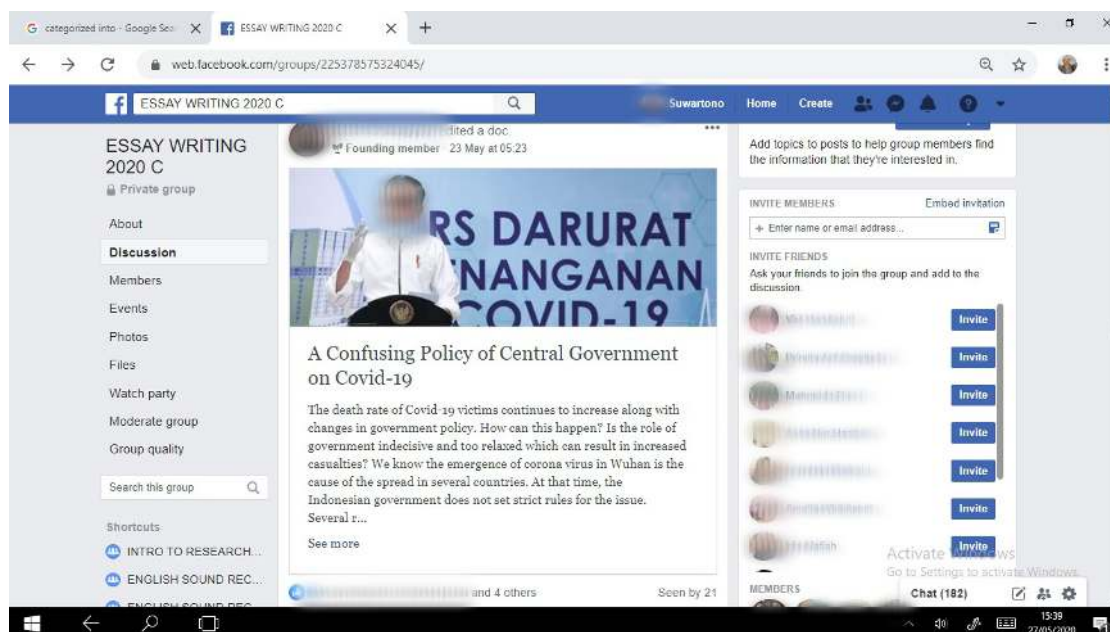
G categorized into - Google Sea X
ESSAY WRITING 2020 C X +

web.facebook.com/groups/225378575324045/

ESSAY WRITING 2020 C

Suwartono Home Create

ESSAY WRITING 2020 C
Private group

About
Discussion
Members
Events
Photos
Files
Watch party
Moderate group
Group quality

Search this group

Shortcuts
INTRO TO RESEARCH...
ENGLISH SOUND REC...
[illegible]

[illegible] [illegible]dited a doc.
Founding member · 23 May at 05:23

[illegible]RS DARURAT
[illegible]NANGANAN
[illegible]COVID-19

A Confusing Policy of Central Government on Covid-19

The death rate of Covid-19 victims continues to increase along with changes in government policy. How can this happen? Is the role of government indecisive and too relaxed which can result in increased casualties? We know the emergence of corona virus in Wuhan is the cause of the spread in several countries. At that time, the Indonesian government does not set strict rules for the issue. Several r...

See more

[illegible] and 4 others
Seen by 21

Add topics to posts to help group members find the information that they're interested in.

INVITE MEMBERS
Embed invitation
+ Enter name or email address...

INVITE FRIENDS
Ask your friends to join the group and add to the discussion.

Invite
Invite
Invite
Invite
Invite
Invite
Invite

Activate Windows
Go to Settings to activate Windows.

MEMBERS

Chat (182)

15:39
27/05/2020